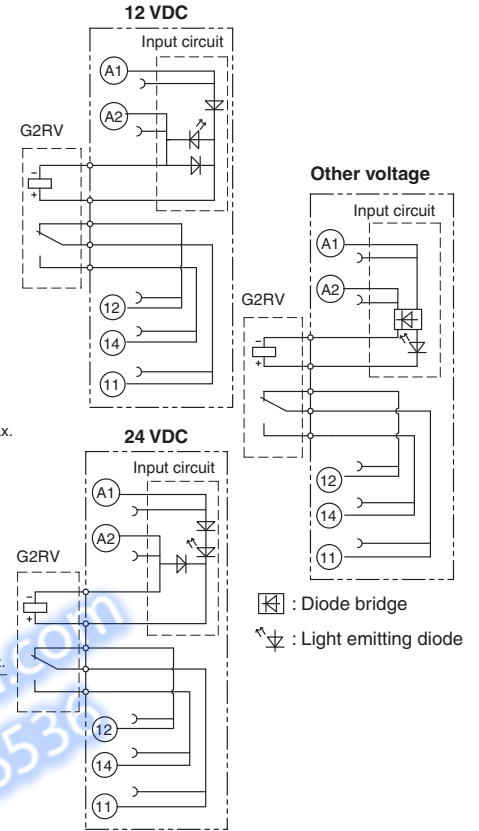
12 VDC

Input circuit

A1

A2

G2RV

–

+

12

14

11

Other voltage

Input circuit

A1

A2

G2RV

–

+

12

14

11

x.

24 VDC

Input circuit

A1

A2

G2RV

–

+

12

14

11

: Diode bridge

: Light emitting diode

.com

536